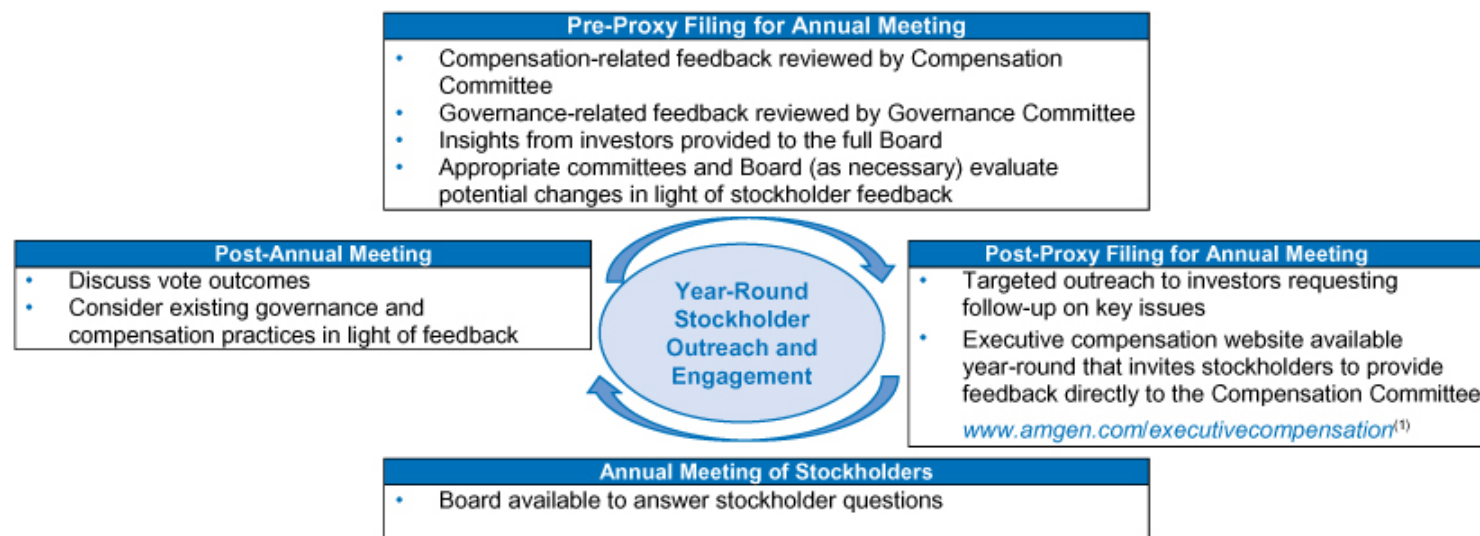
Pre-Proxy Filing for Annual Meeting

- Compensation-related feedback reviewed by Compensation Committee
- Governance-related feedback reviewed by Governance Committee
- Insights from investors provided to the full Board
- Appropriate committees and Board (as necessary) evaluate potential changes in light of stockholder feedback

Post-Annual Meeting

- Discuss vote outcomes
- Consider existing governance and compensation practices in light of feedback

Year-Round Stockholder Outreach and Engagement

Post-Proxy Filing for Annual Meeting

- Targeted outreach to investors requesting follow-up on key issues
- Executive compensation website available year-round that invites stockholders to provide feedback directly to the Compensation Committee

www.amgen.com/executivecompensation$^{(1)}$

Annual Meeting of Stockholders

- Board available to answer stockholder questions